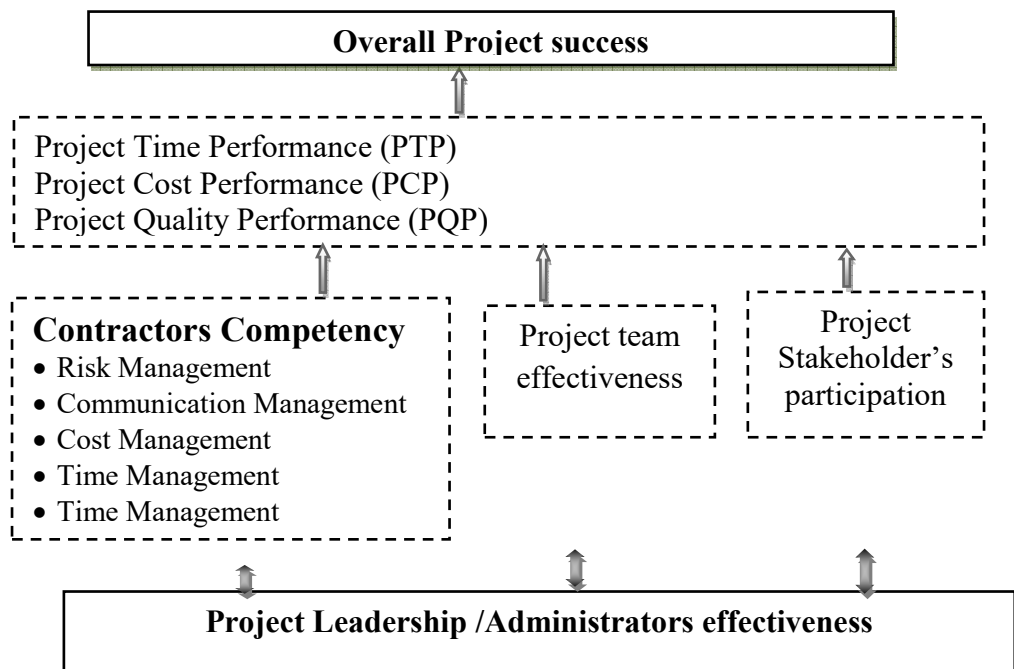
Overall Project success

Project Time Performance (PTP)
Project Cost Performance (PCP)
Project Quality Performance (PQP)

Contractors Competency
- Risk Management
- Communication Management
- Cost Management
- Time Management
- Time Management

Project team effectiveness

Project Stakeholder's participation

Project Leadership /Administrators effectiveness